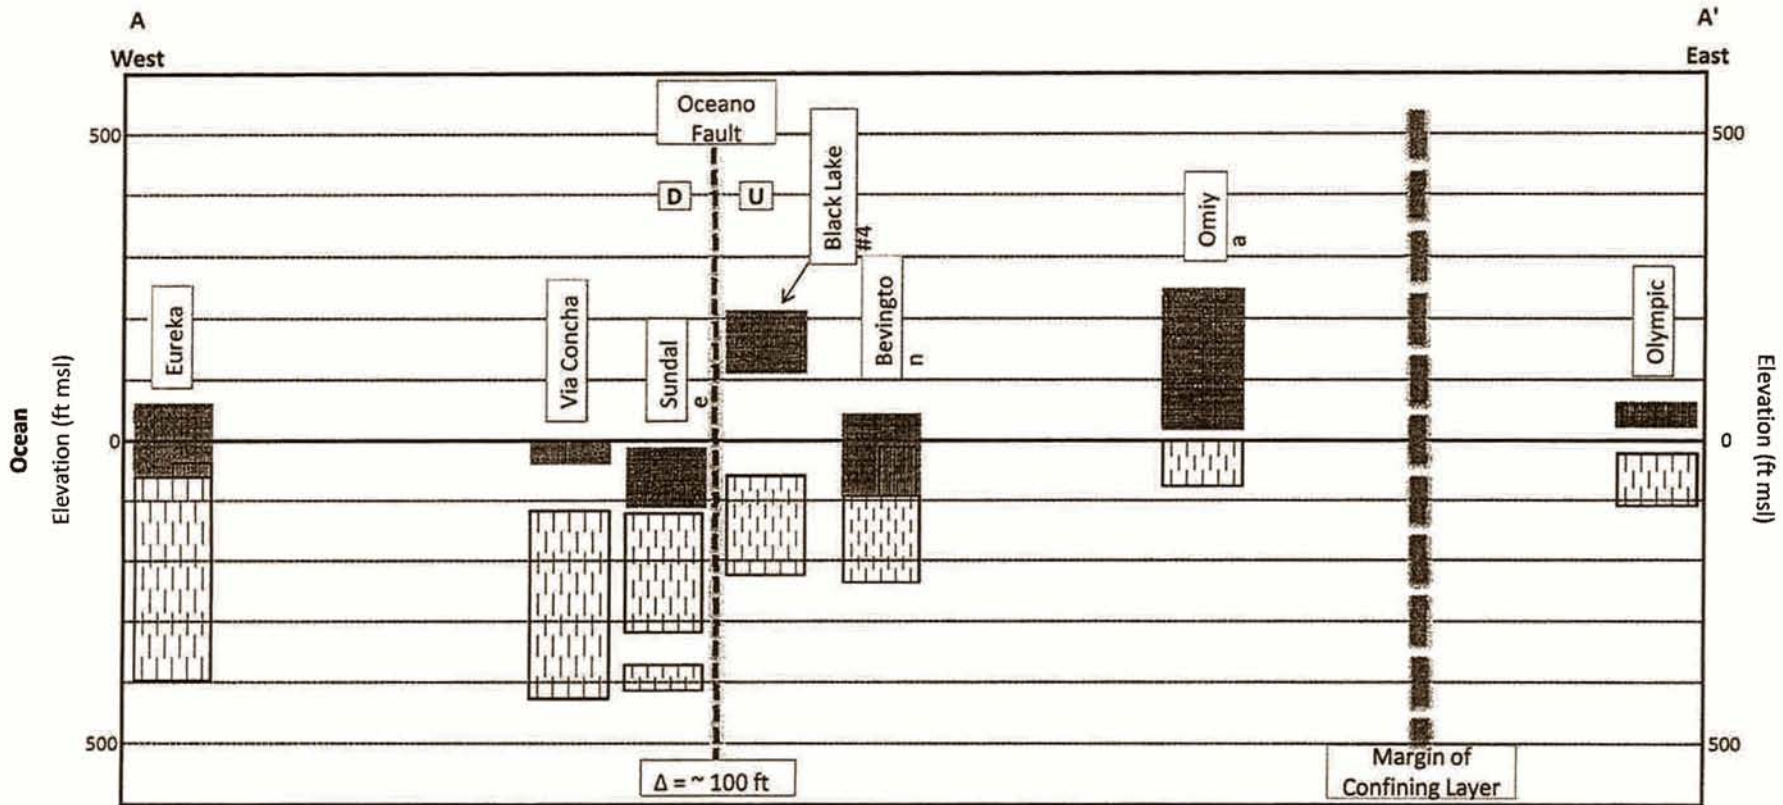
A
West

A'
East

Oceano Fault

D

U

Black Lake #4

Omiy a

500

500

Eureka

Via Concha

Sundal e

Bevingto n

Olympic

Ocean
Elevation (ft msl)

0

0

Elevation (ft msl)

500

500

Δ = ~ 100 ft

Margin of Confining Layer